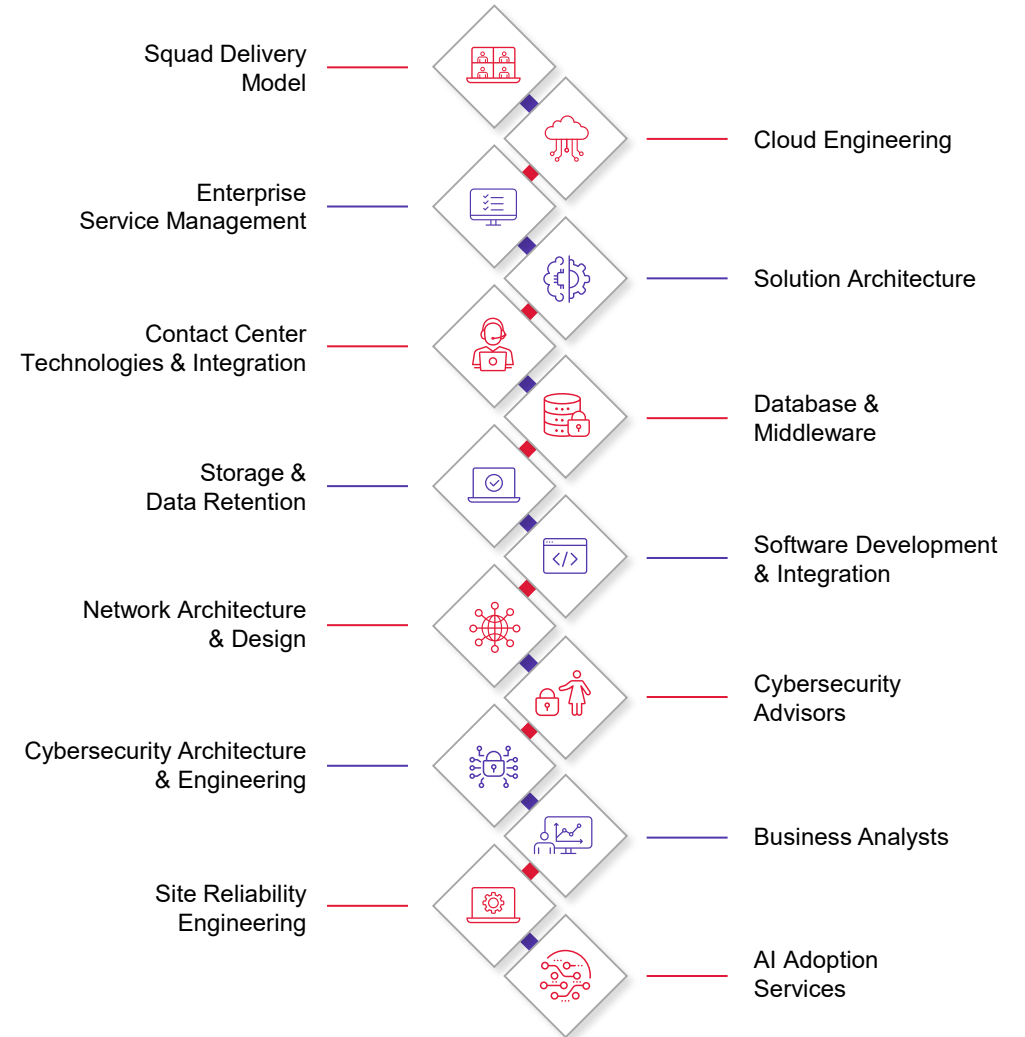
Squad Delivery Model

Cloud Engineering

Enterprise Service Management

Solution Architecture

Contact Center Technologies & Integration

Database & Middleware

Storage & Data Retention

Software Development & Integration

Network Architecture & Design

Cybersecurity Advisors

Cybersecurity Architecture & Engineering

Business Analysts

Site Reliability Engineering

AI Adoption Services